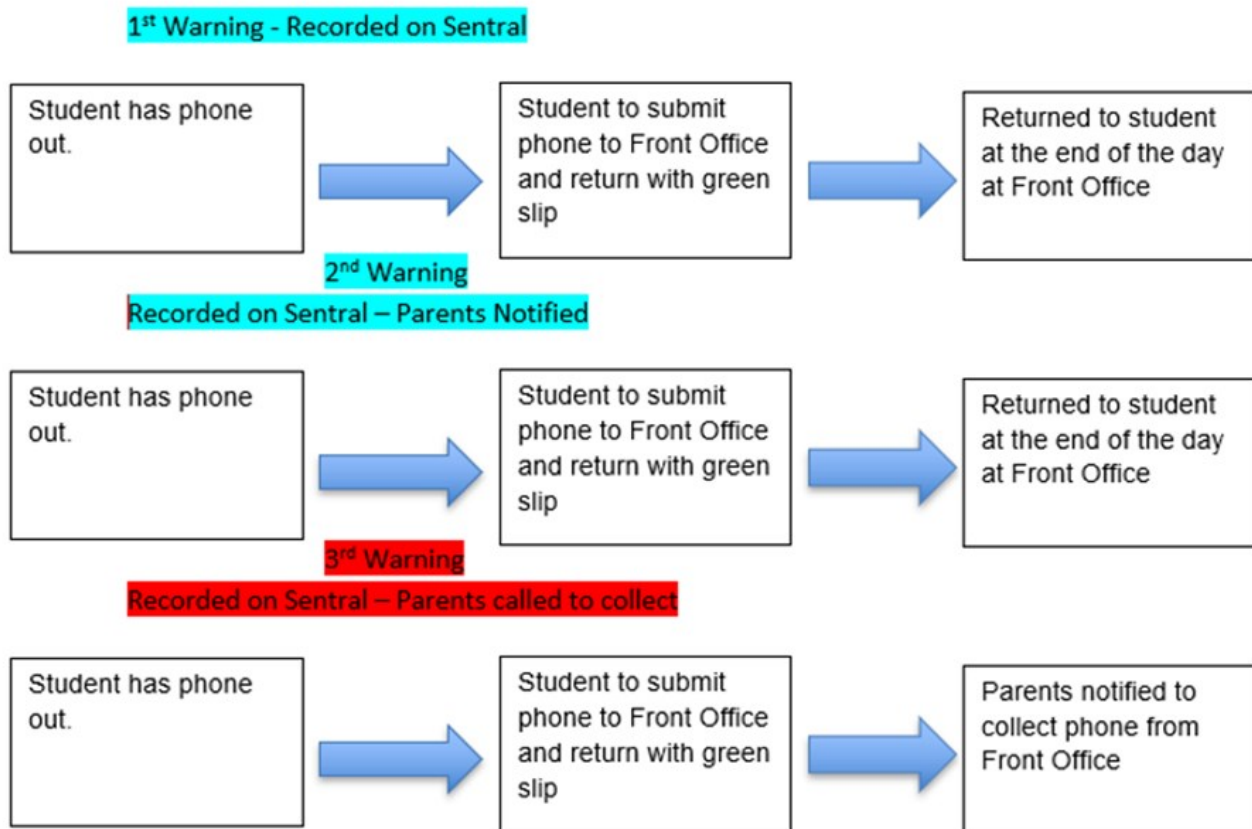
1$^{st}$ Warning - Recorded on Sentral

Student has phone out.

Student to submit phone to Front Office and return with green slip

Returned to student at the end of the day at Front Office

2$^{nd}$ Warning

Recorded on Sentral – Parents Notified

Student has phone out.

Student to submit phone to Front Office and return with green slip

Returned to student at the end of the day at Front Office

3$^{rd}$ Warning

Recorded on Sentral – Parents called to collect

Student has phone out.

Student to submit phone to Front Office and return with green slip

Parents notified to collect phone from Front Office